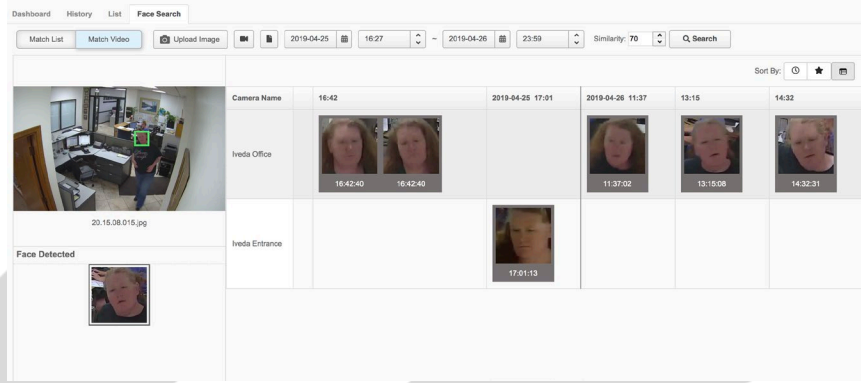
Dashboard History List Face Search

Match List Match Video Upload Image 2019-04-25 16:27 ~ 2019-04-26 23:59 Similarity: 70 Search

Sort By:

20.15.08.015.jpg

Face Detected

| Camera Name | | 16:42 | 2019-04-25 17:01 | 2019-04-26 11:37 | 13:15 | 14:32 |
|---|---|---|---|---|---|---|
| Iveda Office | | 16:42:40 16:42:40 | | 11:37:02 | 13:15:08 | 14:32:31 |
| Iveda Entrance | | | 17:01:13 | | | |